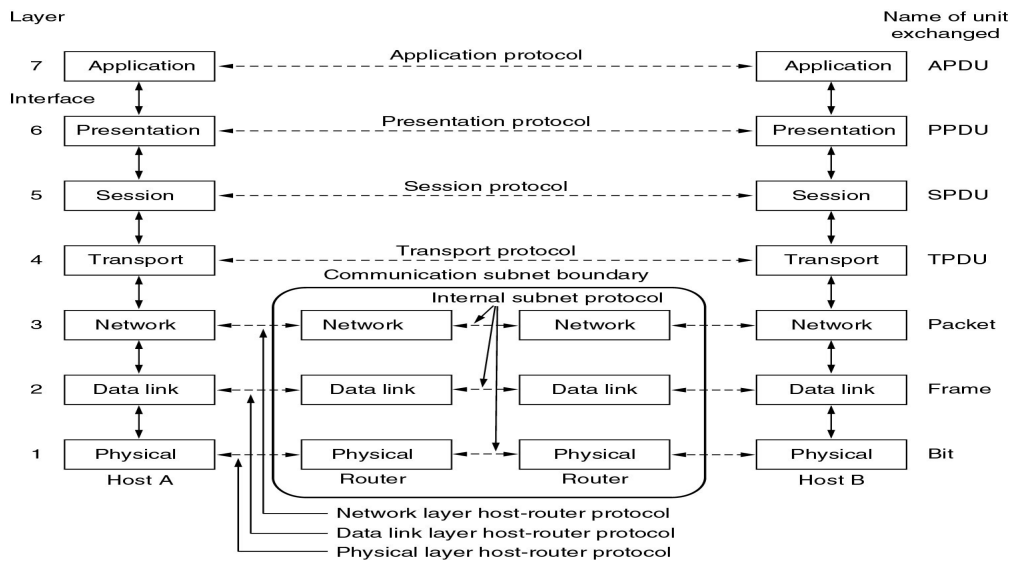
Layer

Name of unit exchanged

7 Application — Application protocol — Application APDU

Interface

6 Presentation — Presentation protocol — Presentation PPDU

5 Session — Session protocol — Session SPDU

4 Transport — Transport protocol — Transport TPDU

Communication subnet boundary

Internal subnet protocol

3 Network — Network — Network — Network Packet

2 Data link — Data link — Data link — Data link Frame

1 Physical — Physical — Physical — Physical Bit

Host A Router Router Host B

Network layer host-router protocol
Data link layer host-router protocol
Physical layer host-router protocol